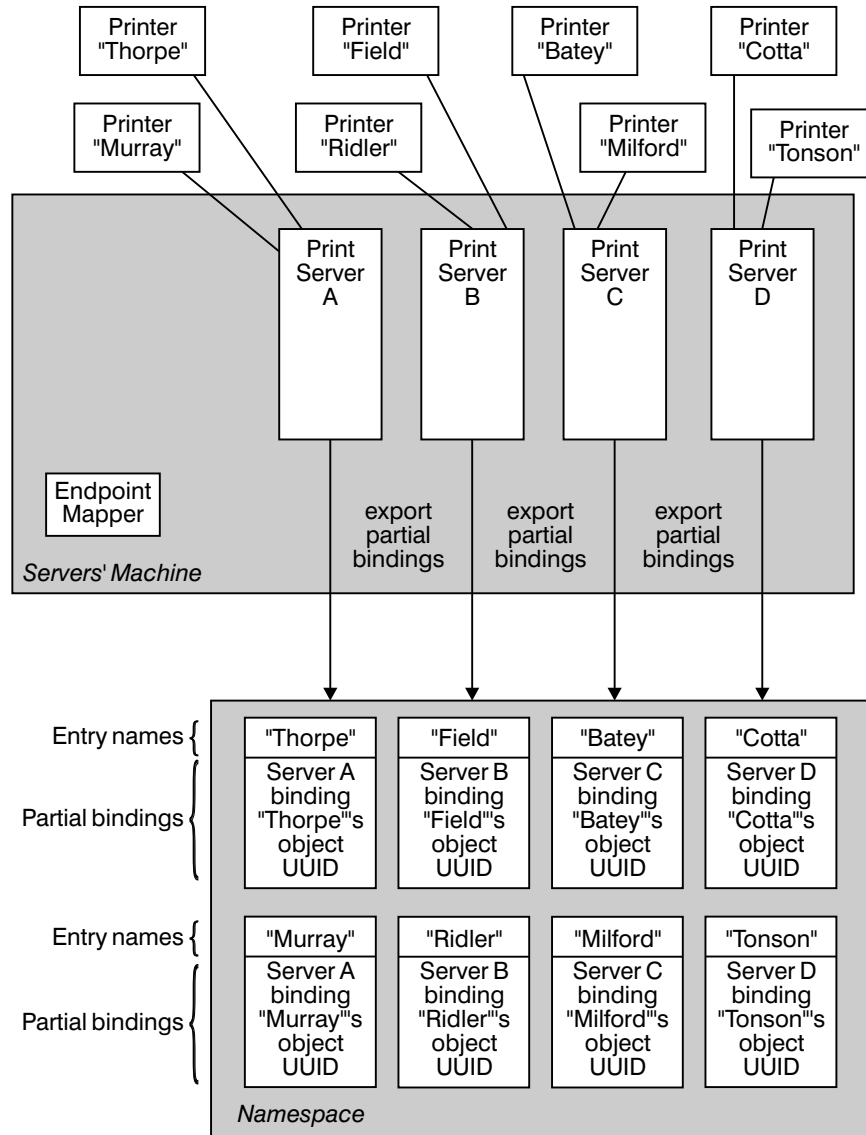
Printer "Thorpe"

Printer "Field"

Printer "Batey"

Printer "Cotta"

Printer "Murray"

Printer "Ridler"

Printer "Milford"

Printer "Tonson"

Print Server A

Print Server B

Print Server C

Print Server D

Endpoint Mapper

export partial bindings

export partial bindings

export partial bindings

Servers' Machine

Entry names

Partial bindings

"Thorpe"

Server A binding "Thorpe"'s object UUID

"Field"

Server B binding "Field"'s object UUID

"Batey"

Server C binding "Batey"'s object UUID

"Cotta"

Server D binding "Cotta"'s object UUID

Entry names

Partial bindings

"Murray"

Server A binding "Murray"'s object UUID

"Ridler"

Server B binding "Ridler"'s object UUID

"Milford"

Server C binding "Milford"'s object UUID

"Tonson"

Server D binding "Tonson"'s object UUID

Namespace